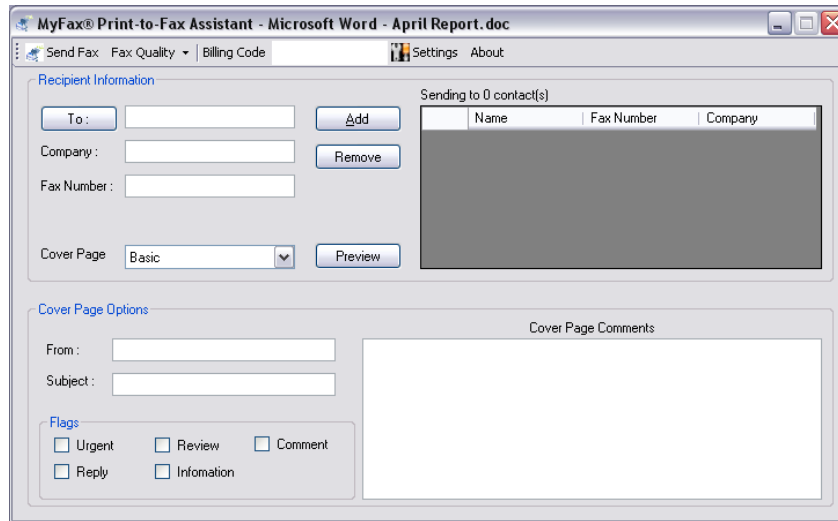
MyFax® Print-to-Fax Assistant - Microsoft Word - April Report.doc

Send Fax Fax Quality ▾ Billing Code Settings About

Recipient Information

To :

Add

Company :

Remove

Fax Number :

Cover Page Basic

Preview

Sending to 0 contact(s)

| | Name | Fax Number | Company |
|---|---|---|---|

Cover Page Options

From :

Subject :

Flags

Urgent Review Comment

Reply Infomation

Cover Page Comments